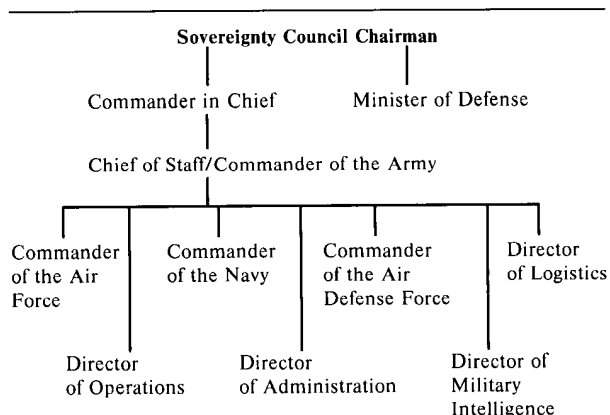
Sovereignty Council Chairman

Commander in Chief

Minister of Defense

Chief of Staff/Commander of the Army

Commander of the Air Force

Director of Operations

Commander of the Navy

Director of Administration

Commander of the Air Defense Force

Director of Military Intelligence

Director of Logistics